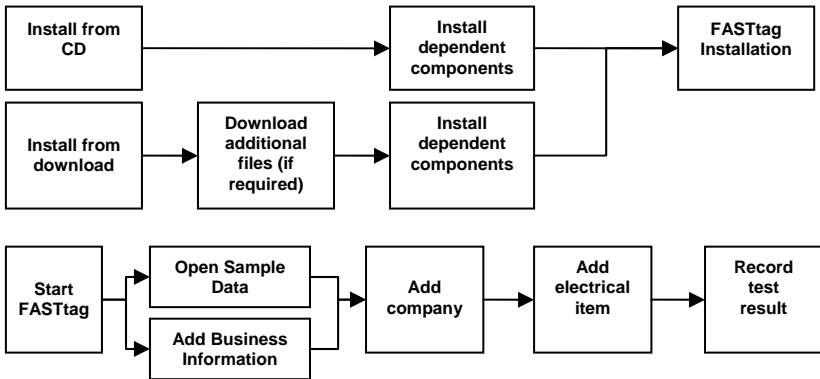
Install from CD

Install dependent components

FASTtag Installation

Install from download

Download additional files (if required)

Install dependent components

Start FASTtag

Open Sample Data

Add Business Information

Add company

Add electrical item

Record test result